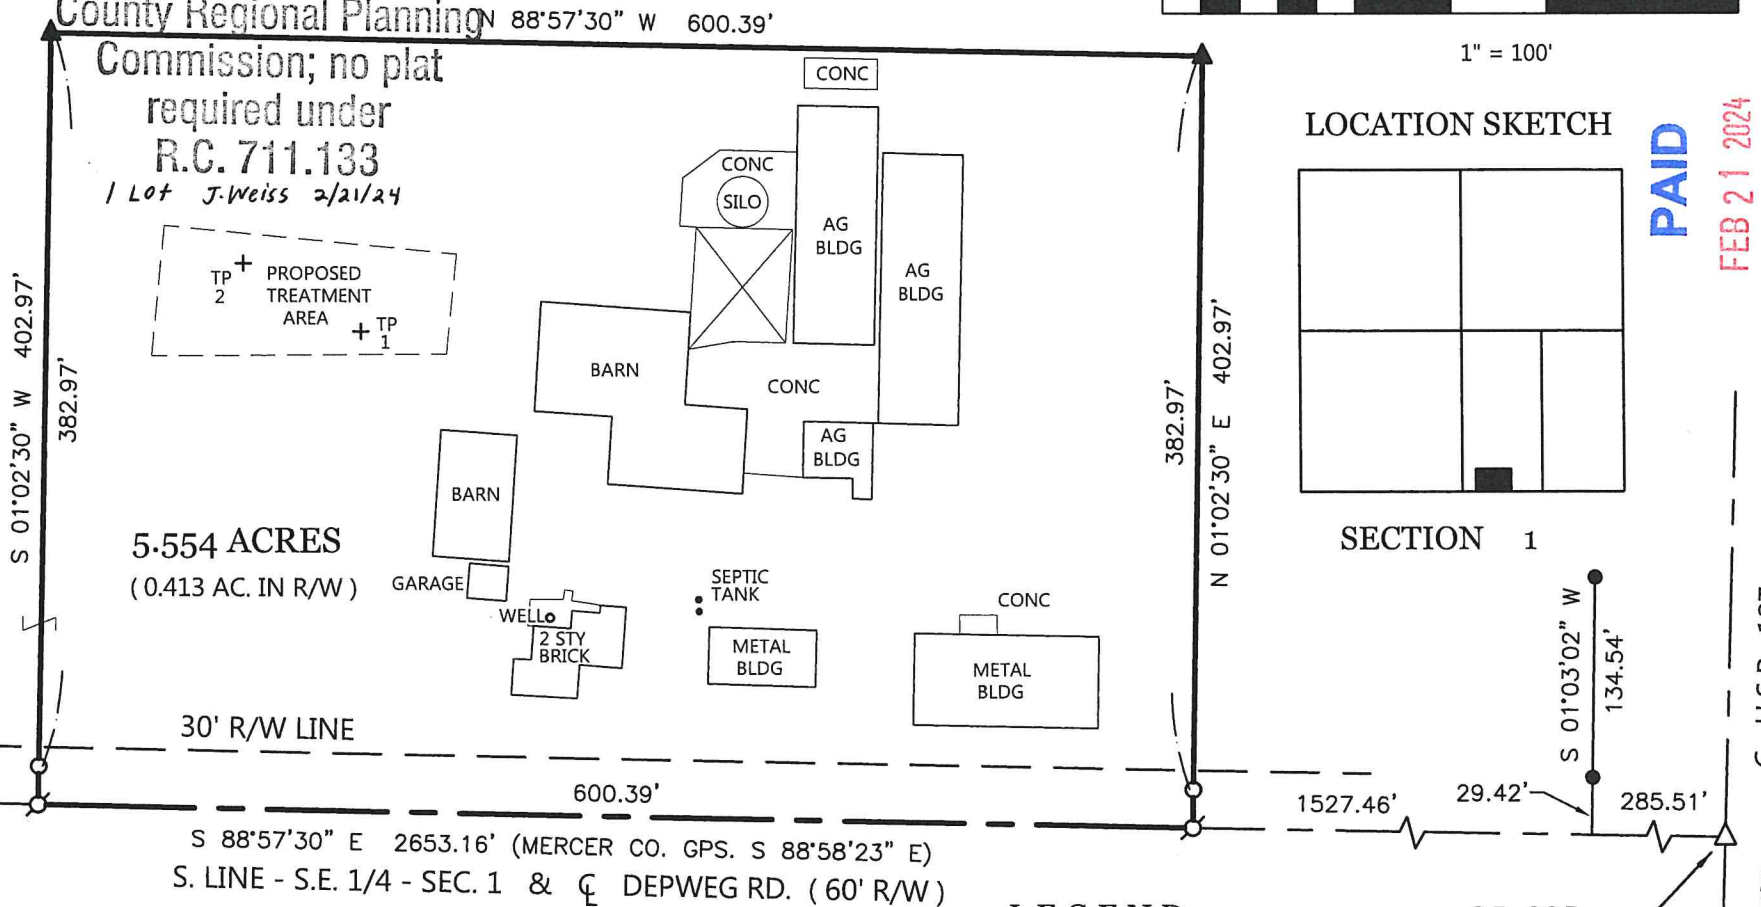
County Regional Planning Commission; no plat required under R.C. 711.133
1 Lot J. Weiss 2/21/24

N 88°57'30" W 600.39'

1" = 100'

LOCATION SKETCH

PAID
FEB 21 2024

CONC
CONC
SILO
AG BLDG
AG BLDG
TP 2
PROPOSED TREATMENT AREA
TP 1
BARN
CONC
AG BLDG
BARN
5.554 ACRES
( 0.413 AC. IN R/W )
GARAGE
WELL
2 STY BRICK
SEPTIC TANK
METAL BLDG
CONC
METAL BLDG

S 01°02'30" W 402.97'
382.97'
382.97'
N 01°02'30" E 402.97'

SECTION 1

S 01°03'02" W 134.54'

30' R/W LINE
600.39'
1527.46'
29.42'
285.51'

S 88°57'30" E 2653.16' (MERCER CO. GPS. S 88°58'23" E)
S. LINE - S.E. 1/4 - SEC. 1 & ℄ DEPWEG RD. ( 60' R/W )